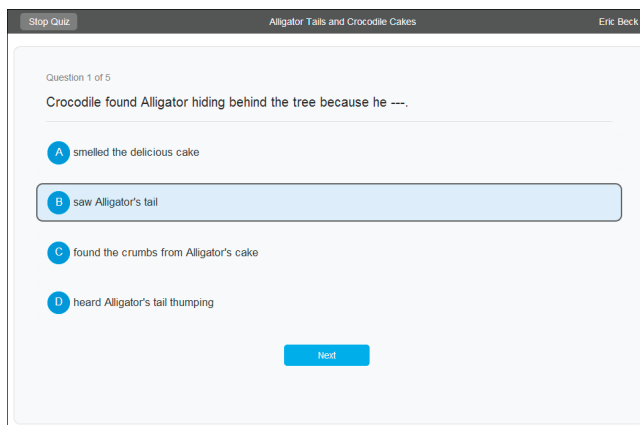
Stop Quiz

Alligator Tails and Crocodile Cakes

Eric Beck

Question 1 of 5

Crocodile found Alligator hiding behind the tree because he ---.

A smelled the delicious cake

B saw Alligator's tail

C found the crumbs from Alligator's cake

D heard Alligator's tail thumping

Next